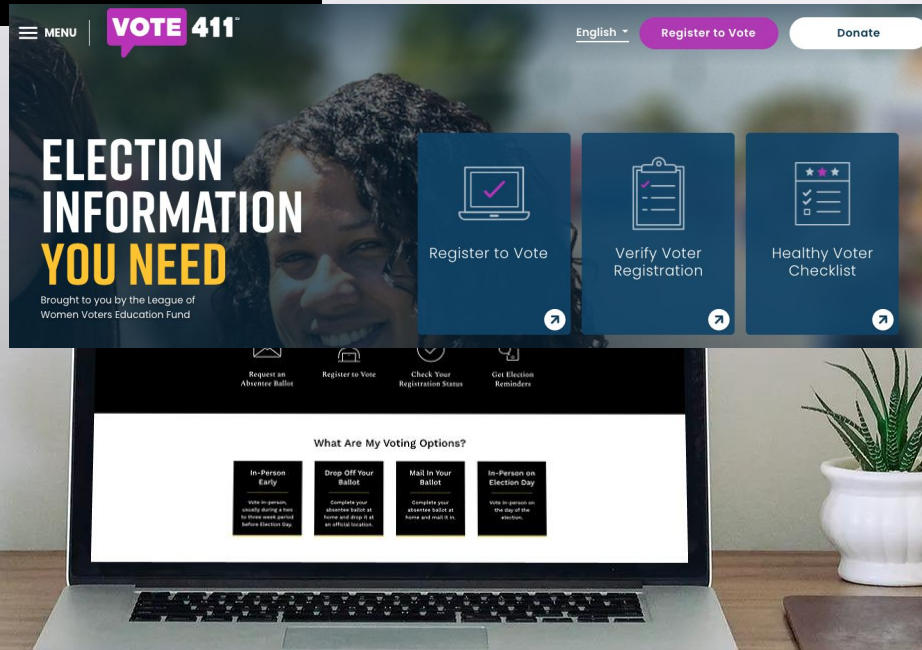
MENU

VOTE 411™

English

Register to Vote

Donate

ELECTION INFORMATION YOU NEED

Brought to you by the League of Women Voters Education Fund

Register to Vote

Verify Voter Registration

Healthy Voter Checklist

Request an Absentee Ballot

Register to Vote

Check Your Registration Status

Get Election Reminders

What Are My Voting Options?

In-Person Early

Vote in-person, usually during a two to three week period before Election Day.

Drop Off Your Ballot

Complete your absentee ballot at home and drop it at an official location.

Mail In Your Ballot

Complete your absentee ballot at home and mail it in.

In-Person on Election Day

Vote in-person on the day of the election.